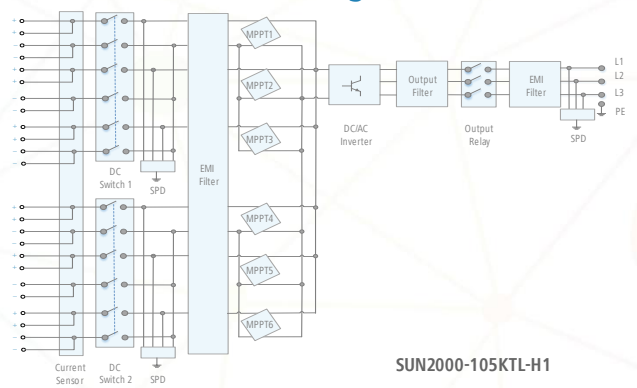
+
–
+
–
+
–
+
–
+
–
+
–
+
–
+
–
+
–
+
–
+
–
+
–

DC Switch 1

SPD

DC Switch 2

SPD

Current Sensor

EMI Filter

MPPT1
MPPT2
MPPT3
MPPT4
MPPT5
MPPT6

DC/AC Inverter

Output Filter

Output Relay

EMI Filter

SPD

L1
L2
L3
PE

SUN2000-105KTL-H1